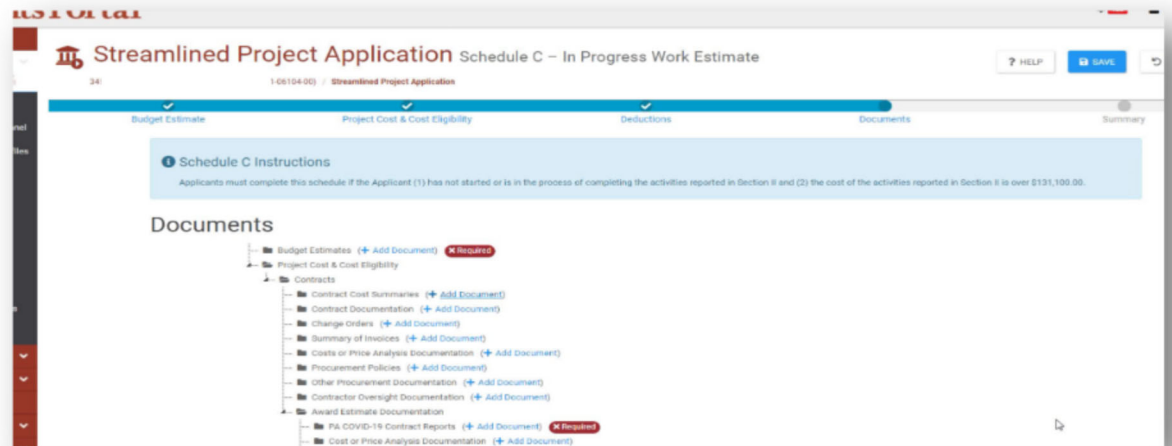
tsPortal

Streamlined Project Application Schedule C – In Progress Work Estimate

? HELP SAVE

34/ 1-06104-00) / Streamlined Project Application

Budget Estimate Project Cost & Cost Eligibility Deductions Documents Summary

nel

ttes

Schedule C Instructions

Applicants must complete this schedule if the Applicant (1) has not started or is in the process of completing the activities reported in Section II and (2) the cost of the activities reported in Section II is over $131,100.00.

Documents

Budget Estimates (+ Add Document) ✖ Required
Project Cost & Cost Eligibility
Contracts
Contract Cost Summaries (+ Add Document)
Contract Documentation (+ Add Document)
Change Orders (+ Add Document)
Summary of Invoices (+ Add Document)
Costs or Price Analysis Documentation (+ Add Document)
Procurement Policies (+ Add Document)
Other Procurement Documentation (+ Add Document)
Contractor Oversight Documentation (+ Add Document)
Award Estimate Documentation
PA COVID-19 Contract Reports (+ Add Document) ✖ Required
Cost or Price Analysis Documentation (+ Add Document)